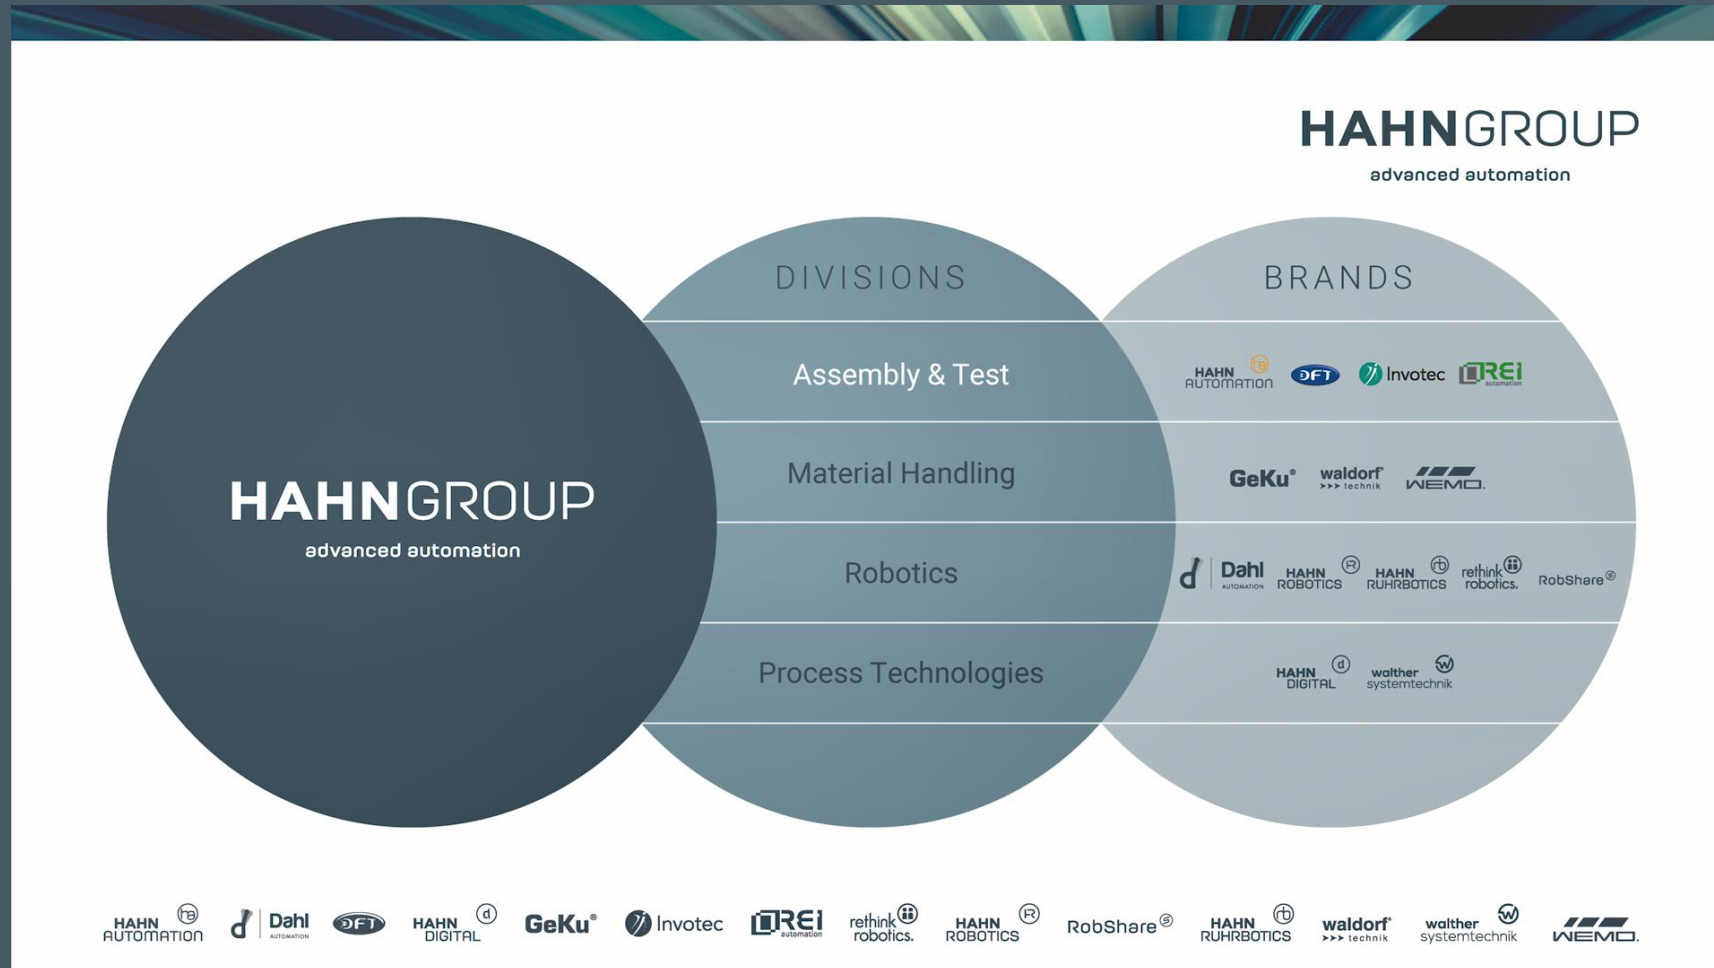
HAHNGROUP
advanced automation

HAHNGROUP
advanced automation

DIVISIONS

BRANDS

Assembly & Test

HAHN AUTOMATION DFT Invotec DREI automation

Material Handling

GeKu® waldorf technik WEMO.

Robotics

Dahl AUTOMATION HAHN ROBOTICS HAHN RUHRBOTICS rethink robotics. RobShare®

Process Technologies

HAHN DIGITAL walther systemtechnik

HAHN AUTOMATION Dahl AUTOMATION DFT HAHN DIGITAL GeKu® Invotec DREI automation rethink robotics. HAHN ROBOTICS RobShare HAHN RUHRBOTICS waldorf technik walther systemtechnik WEMO.